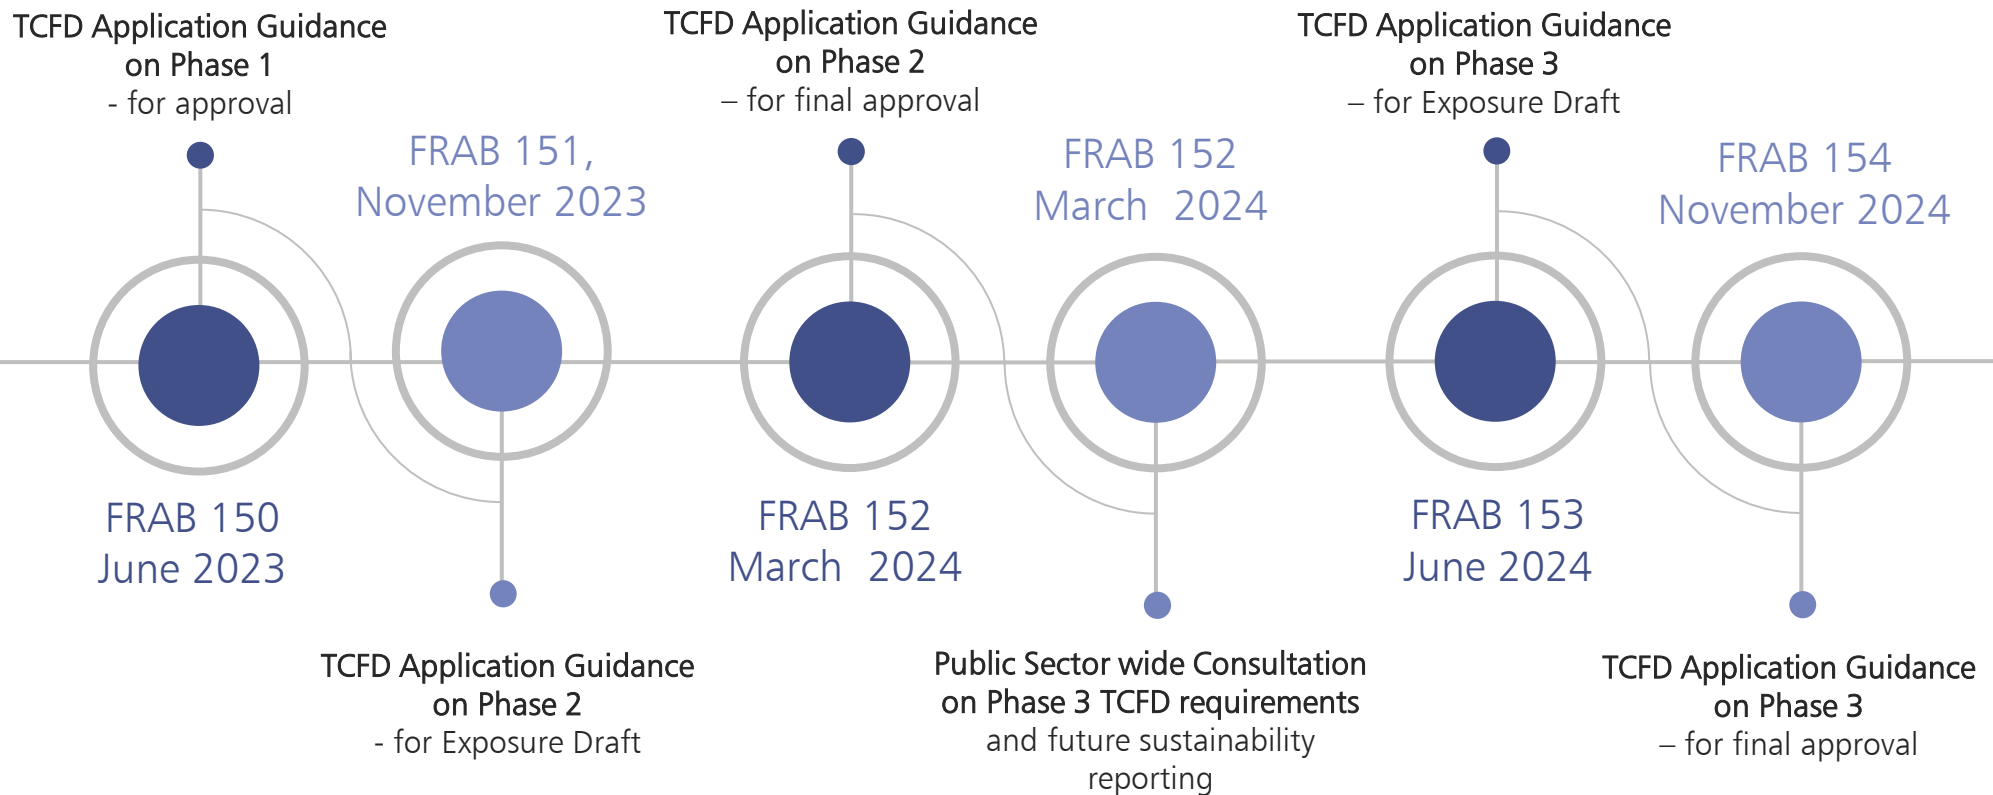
TCFD Application Guidance on Phase 1
- for approval

FRAB 151, November 2023

TCFD Application Guidance on Phase 2
– for final approval

FRAB 152 March 2024

TCFD Application Guidance on Phase 3
– for Exposure Draft

FRAB 154 November 2024

FRAB 150 June 2023

FRAB 152 March 2024

FRAB 153 June 2024

TCFD Application Guidance on Phase 2
- for Exposure Draft

Public Sector wide Consultation on Phase 3 TCFD requirements
and future sustainability reporting

TCFD Application Guidance on Phase 3
– for final approval